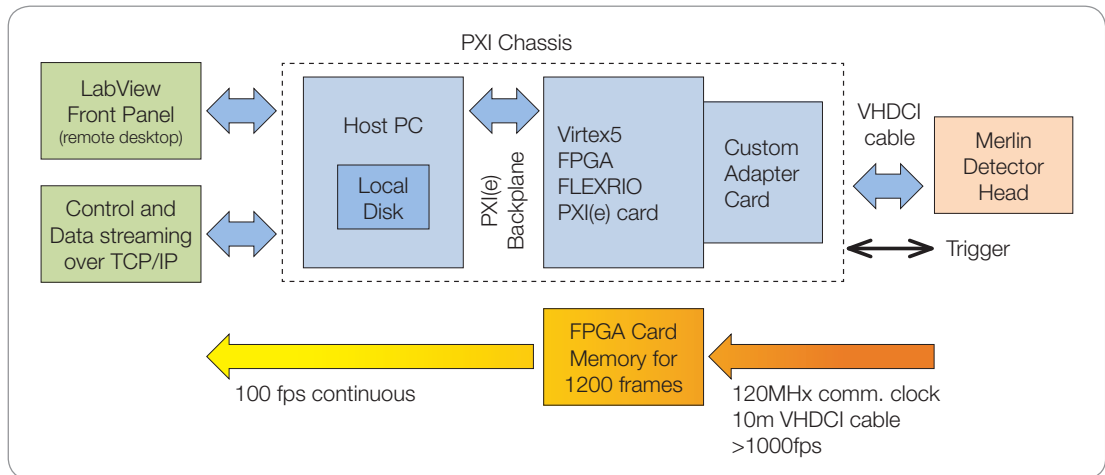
PXI Chassis

LabView Front Panel
(remote desktop)

Control and Data streaming over TCP/IP

Host PC

Local Disk

PXI(e) Backplane

Virtex5 FPGA FLEXRIO PXI(e) card

Custom Adapter Card

VHDCI cable

Merlin Detector Head

Trigger

FPGA Card Memory for 1200 frames

100 fps continuous

120MHx comm. clock
10m VHDCI cable
>1000fps